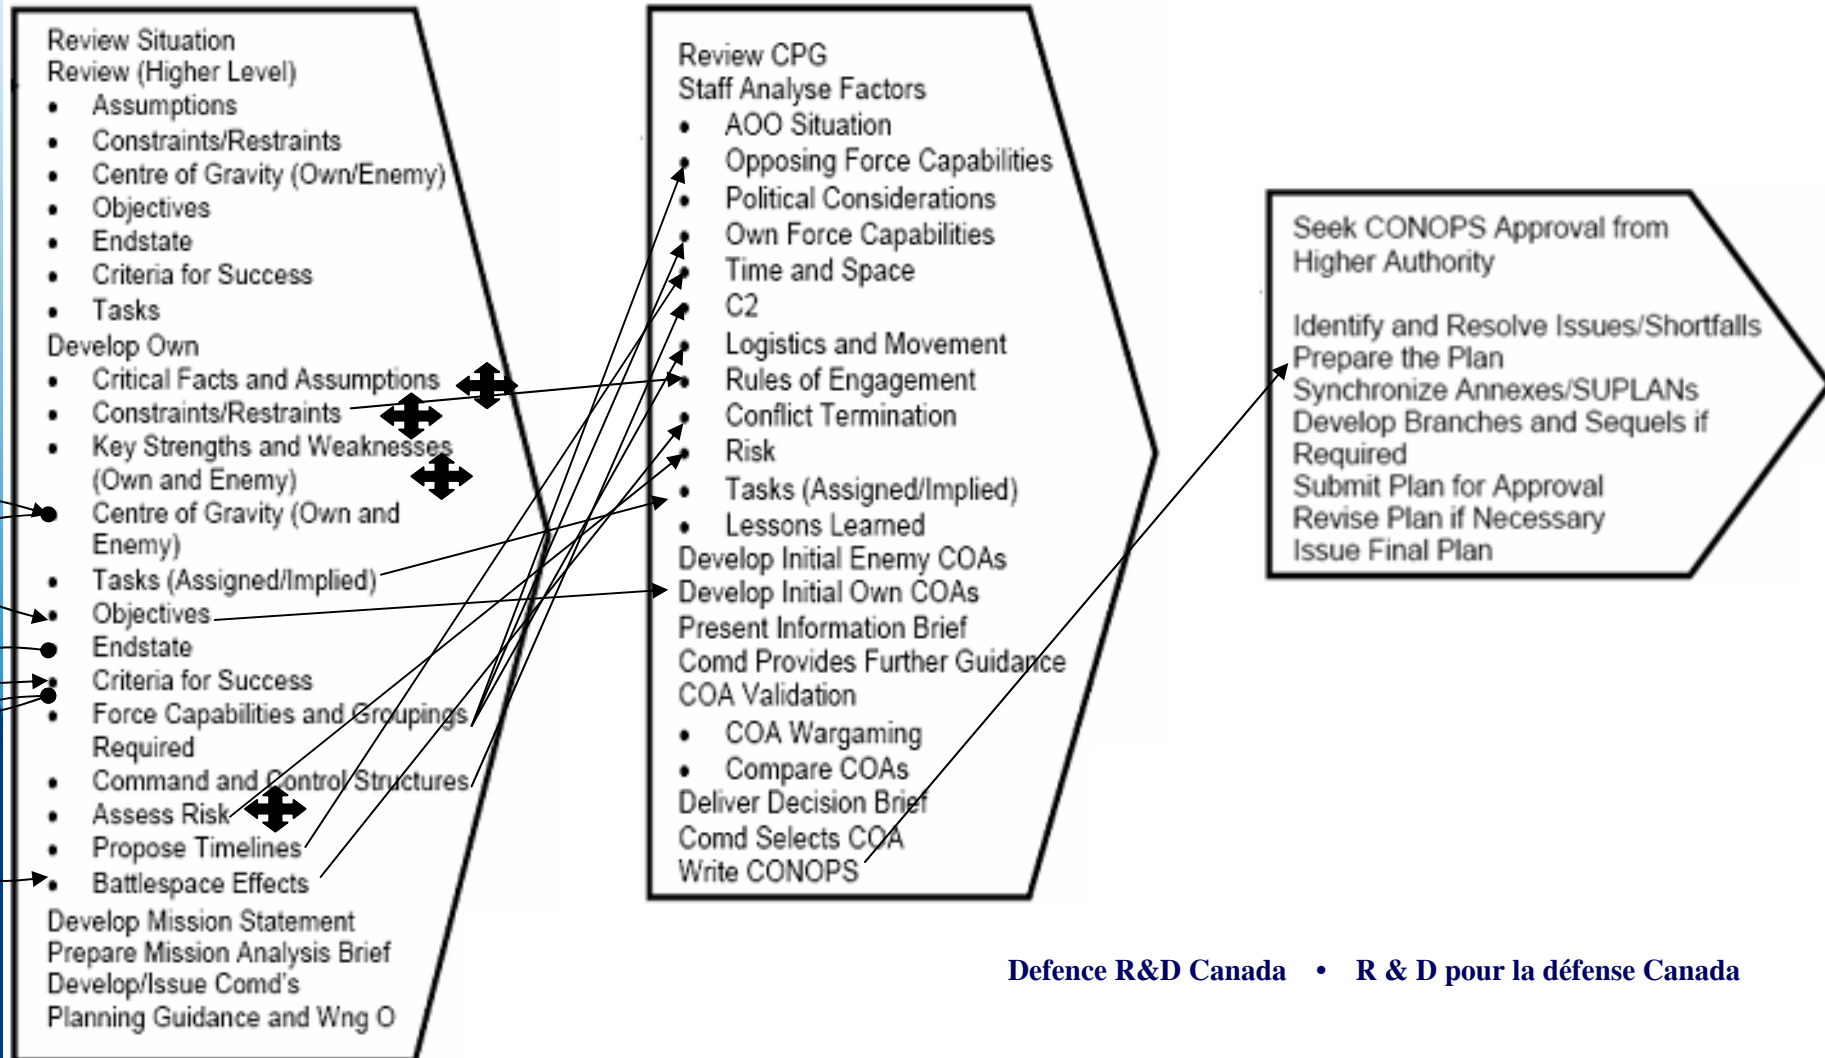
Review Situation
Review (Higher Level)
• Assumptions
• Constraints/Restraints
• Centre of Gravity (Own/Enemy)
• Objectives
• Endstate
• Criteria for Success
• Tasks
Develop Own
• Critical Facts and Assumptions
• Constraints/Restraints
• Key Strengths and Weaknesses (Own and Enemy)
• Centre of Gravity (Own and Enemy)
• Tasks (Assigned/Implied)
• Objectives
• Endstate
• Criteria for Success
• Force Capabilities and Groupings Required
• Command and Control Structures
• Assess Risk
• Propose Timelines
• Battlespace Effects
Develop Mission Statement
Prepare Mission Analysis Brief
Develop/Issue Comd's Planning Guidance and Wng O

Review CPG
Staff Analyse Factors
• AOO Situation
• Opposing Force Capabilities
• Political Considerations
• Own Force Capabilities
• Time and Space
• C2
• Logistics and Movement
• Rules of Engagement
• Conflict Termination
• Risk
• Tasks (Assigned/Implied)
• Lessons Learned
Develop Initial Enemy COAs
Develop Initial Own COAs
Present Information Brief
Comd Provides Further Guidance
COA Validation
• COA Wargaming
• Compare COAs
Deliver Decision Brief
Comd Selects COA
Write CONOPS

Seek CONOPS Approval from Higher Authority

Identify and Resolve Issues/Shortfalls
Prepare the Plan
Synchronize Annexes/SUPLANs
Develop Branches and Sequels if Required
Submit Plan for Approval
Revise Plan if Necessary
Issue Final Plan

Defence R&D Canada • R & D pour la défense Canada